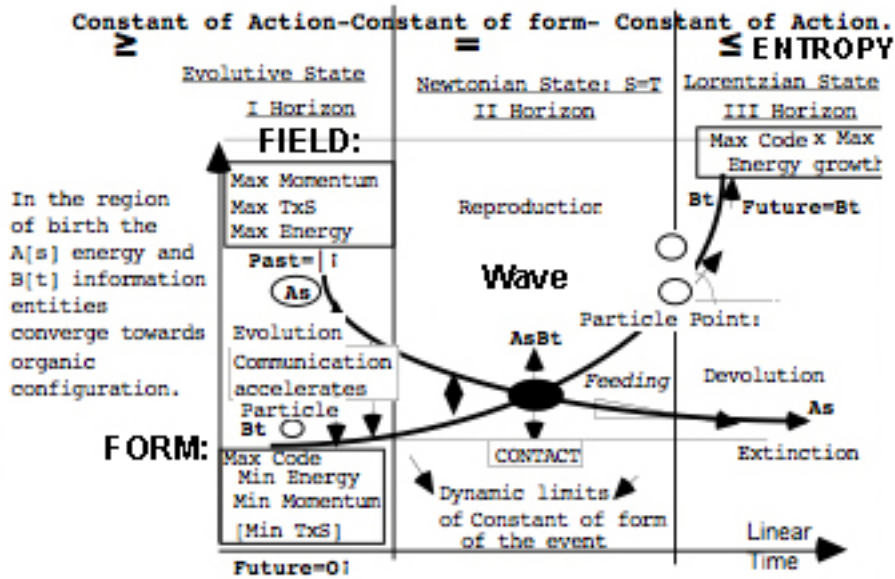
Constant of Action-Constant of form- Constant of Action.

≥

=

≤ ENTROPY

Evolutive State

I Horizon

Newtonian State: S=T

II Horizon

Lorentzian State

III Horizon

FIELD:

Max Code x Max

Energy growth

Max Momentum

Max TxS

Max Energy

In the region of birth the A[s] energy and B[t] information entities converge towards organic configuration.

Reproduction

Bt

Future=Bt

Past=[I

Wave

As

Evolution

Particle Point:

AsBt

Communication accelerates

Feeding

Devolution

Particle

As

Bt

FORM:

Max Code

Min Energy

Min Momentum

[Min TxS]

CONTACT

Extinction

Dynamic limits

of Constant of form

of the event

Linear

Time

Future=O!